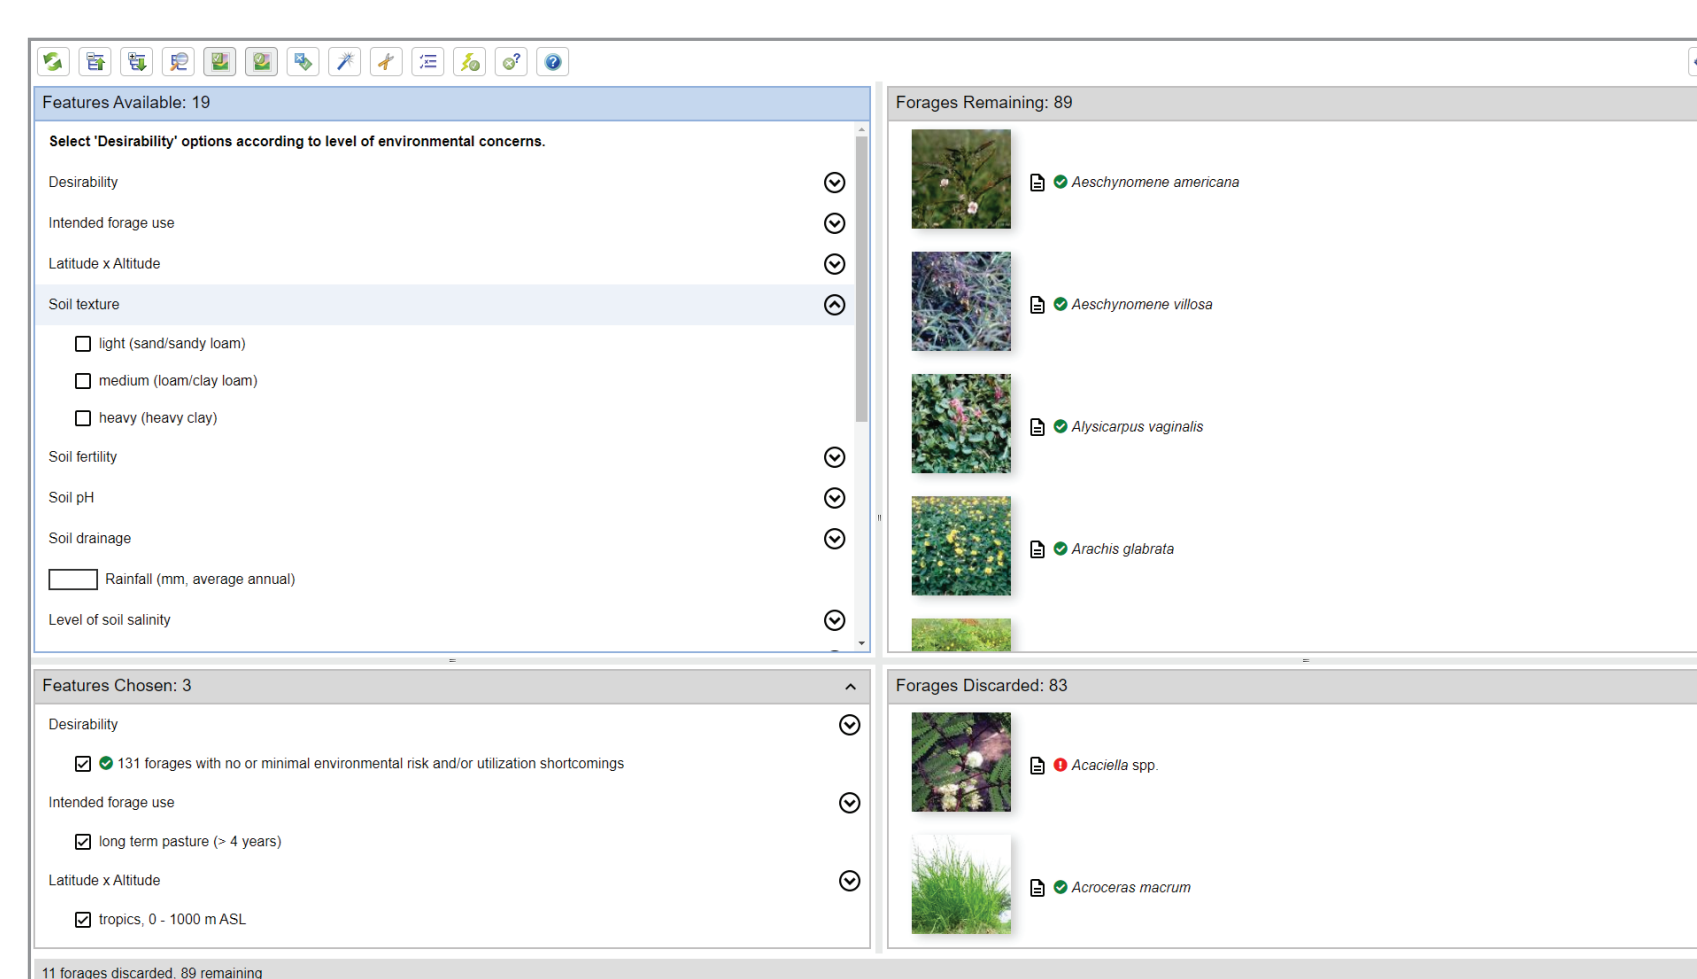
Features Available: 19

Select 'Desirability' options according to level of environmental concerns.

Desirability

Intended forage use

Latitude x Altitude

Soil texture

light (sand/sandy loam)

medium (loam/clay loam)

heavy (heavy clay)

Soil fertility

Soil pH

Soil drainage

Rainfall (mm, average annual)

Level of soil salinity

Forages Remaining: 89

Aeschynomene americana

Aeschynomene villosa

Alysicarpus vaginalis

Arachis glabrata

Features Chosen: 3

Desirability

131 forages with no or minimal environmental risk and/or utilization shortcomings

Intended forage use

long term pasture (> 4 years)

Latitude x Altitude

tropics, 0 - 1000 m ASL

Forages Discarded: 83

Acaciella spp.

Acroceras macrum

11 forages discarded, 89 remaining